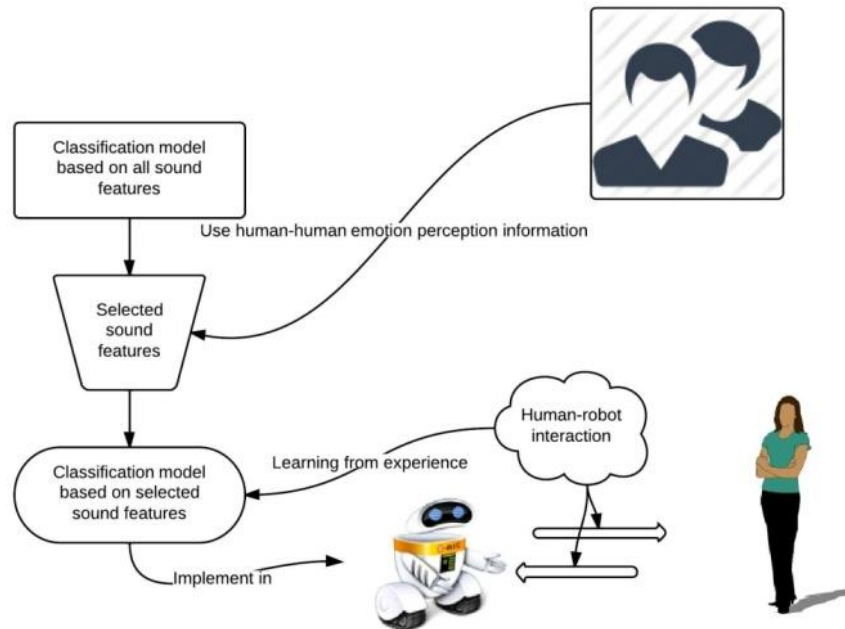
Classification model based on all sound features

Use human-human emotion perception information

Selected sound features

Human-robot interaction

Learning from experience

Classification model based on selected sound features

Implement in